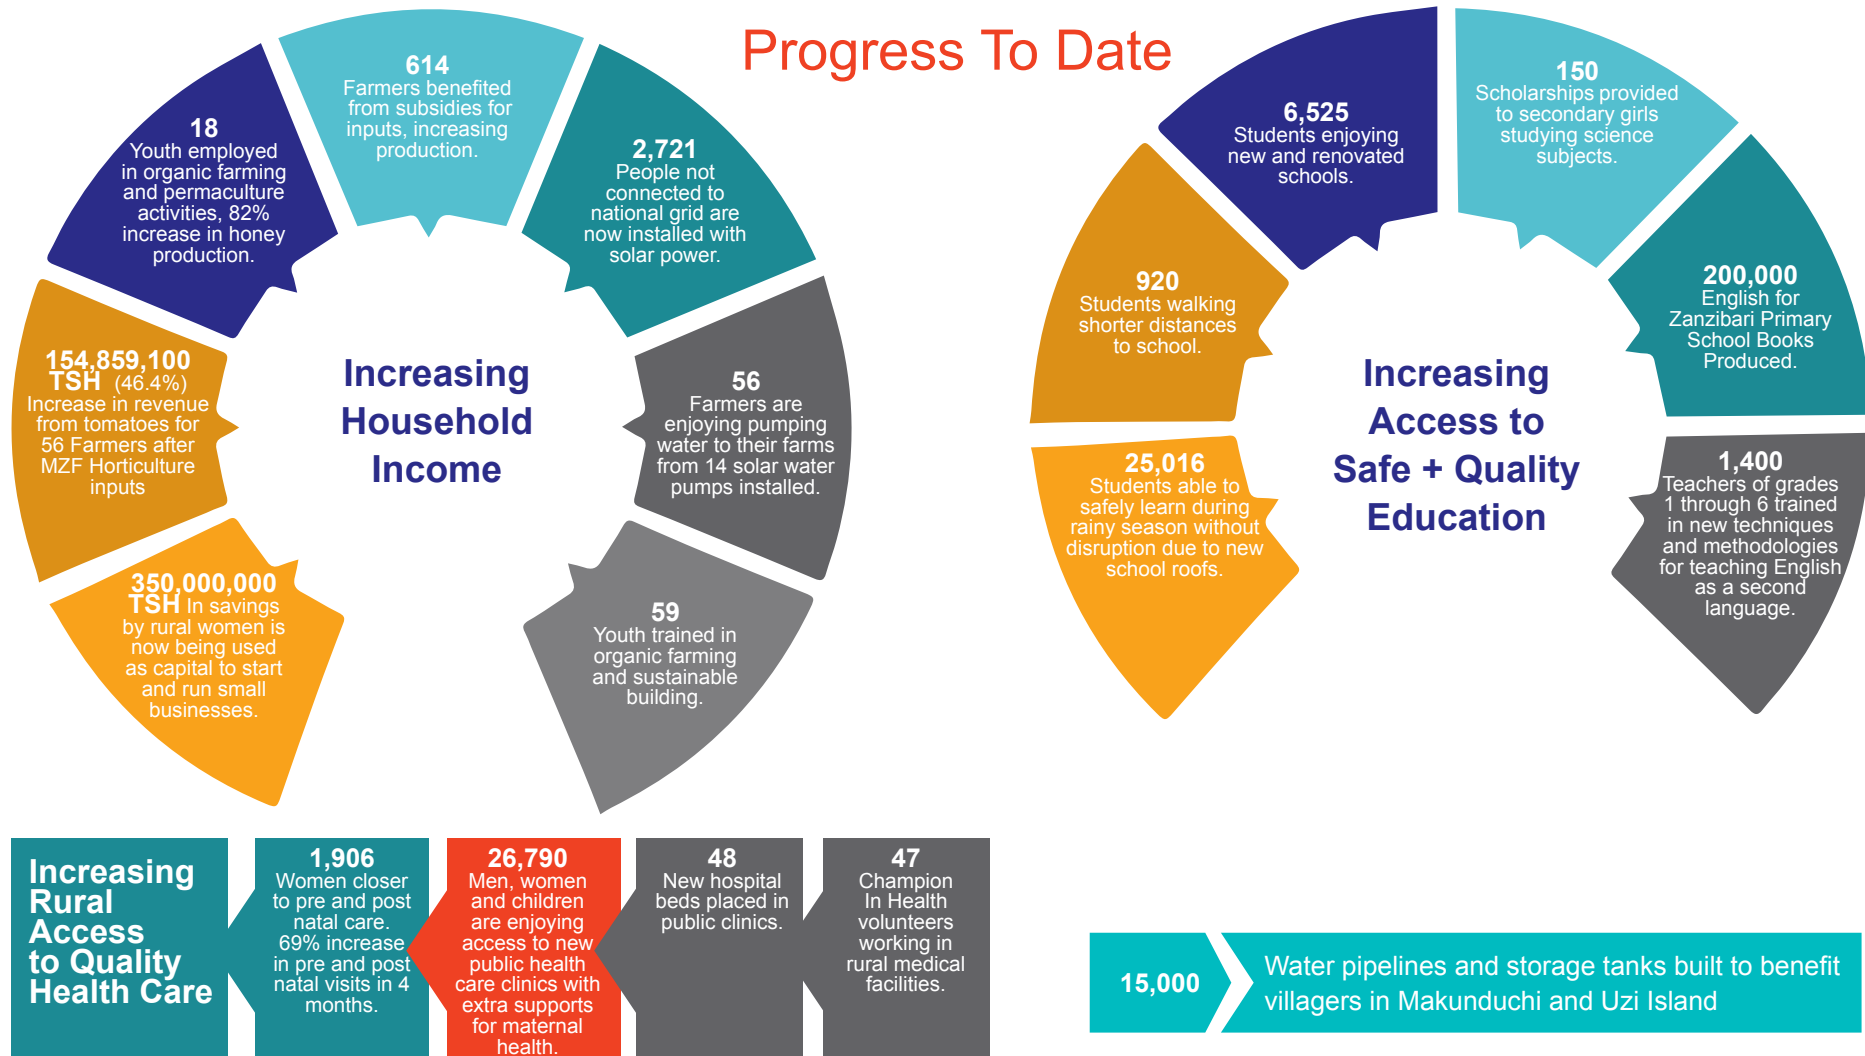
Progress To Date

Increasing Household Income

614
Farmers benefited from subsidies for inputs, increasing production.

2,721
People not connected to national grid are now installed with solar power.

56
Farmers are enjoying pumping water to their farms from 14 solar water pumps installed.

59
Youth trained in organic farming and sustainable building.

350,000,000 TSH In savings by rural women is now being used as capital to start and run small businesses.

154,859,100 TSH (46.4%) Increase in revenue from tomatoes for 56 Farmers after MZF Horticulture inputs

18
Youth employed in organic farming and permaculture activities, 82% increase in honey production.

Increasing Access to Safe + Quality Education

6,525
Students enjoying new and renovated schools.

150
Scholarships provided to secondary girls studying science subjects.

200,000
English for Zanzibari Primary School Books Produced.

1,400
Teachers of grades 1 through 6 trained in new techniques and methodologies for teaching English as a second language.

25,016
Students able to safely learn during rainy season without disruption due to new school roofs.

920
Students walking shorter distances to school.

Increasing Rural Access to Quality Health Care

1,906
Women closer to pre and post natal care. 69% increase in pre and post natal visits in 4 months.

26,790
Men, women and children are enjoying access to new public health care clinics with extra supports for maternal health.

48
New hospital beds placed in public clinics.

47
Champion In Health volunteers working in rural medical facilities.

15,000
Water pipelines and storage tanks built to benefit villagers in Makunduchi and Uzi Island